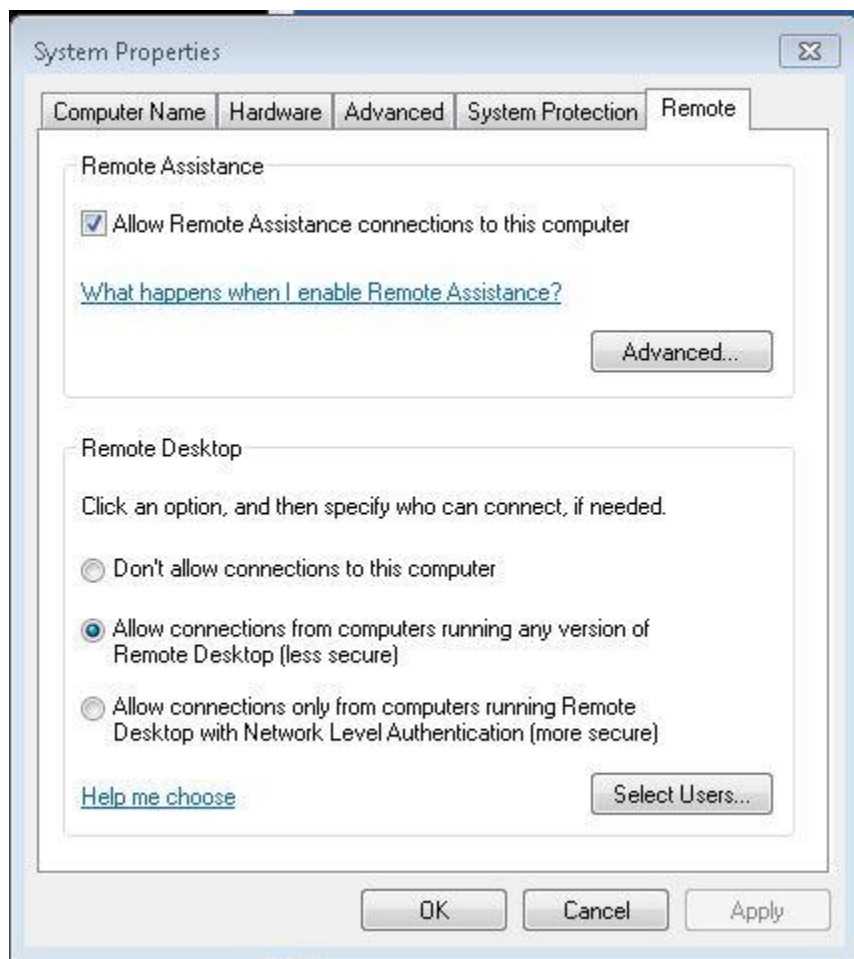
System Properties

Computer Name | Hardware | Advanced | System Protection | Remote

Remote Assistance

Allow Remote Assistance connections to this computer

What happens when I enable Remote Assistance?

Advanced...

Remote Desktop

Click an option, and then specify who can connect, if needed.

Don't allow connections to this computer

Allow connections from computers running any version of Remote Desktop (less secure)

Allow connections only from computers running Remote Desktop with Network Level Authentication (more secure)

Help me choose

Select Users...

OK

Cancel

Apply